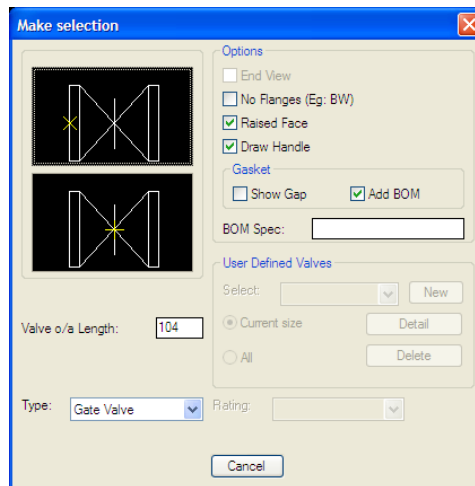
Make selection

Options
End View
No Flanges (Eg: BW)
Raised Face
Draw Handle

Gasket
Show Gap
Add BOM

BOM Spec:

User Defined Valves
Select:
New
Current size
Detail
All
Delete

Valve o/a Length: 104

Type: Gate Valve
Rating:

Cancel